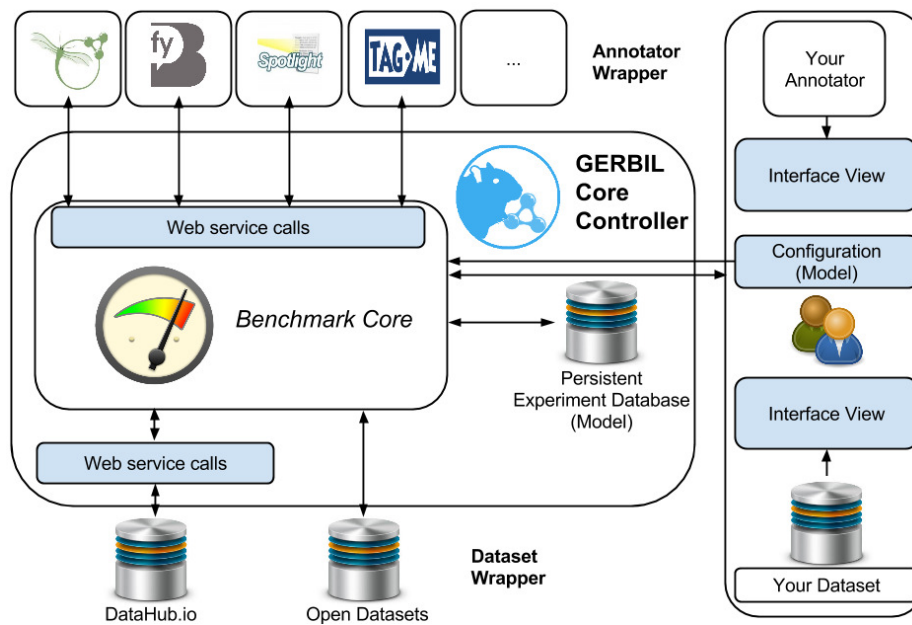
fy

Spotlight

TAGME

...

Annotator Wrapper

Your Annotator

GERBIL Core Controller

Interface View

Web service calls

Configuration (Model)

Benchmark Core

Persistent Experiment Database (Model)

Interface View

Web service calls

Dataset Wrapper

DataHub.io

Open Datasets

Your Dataset